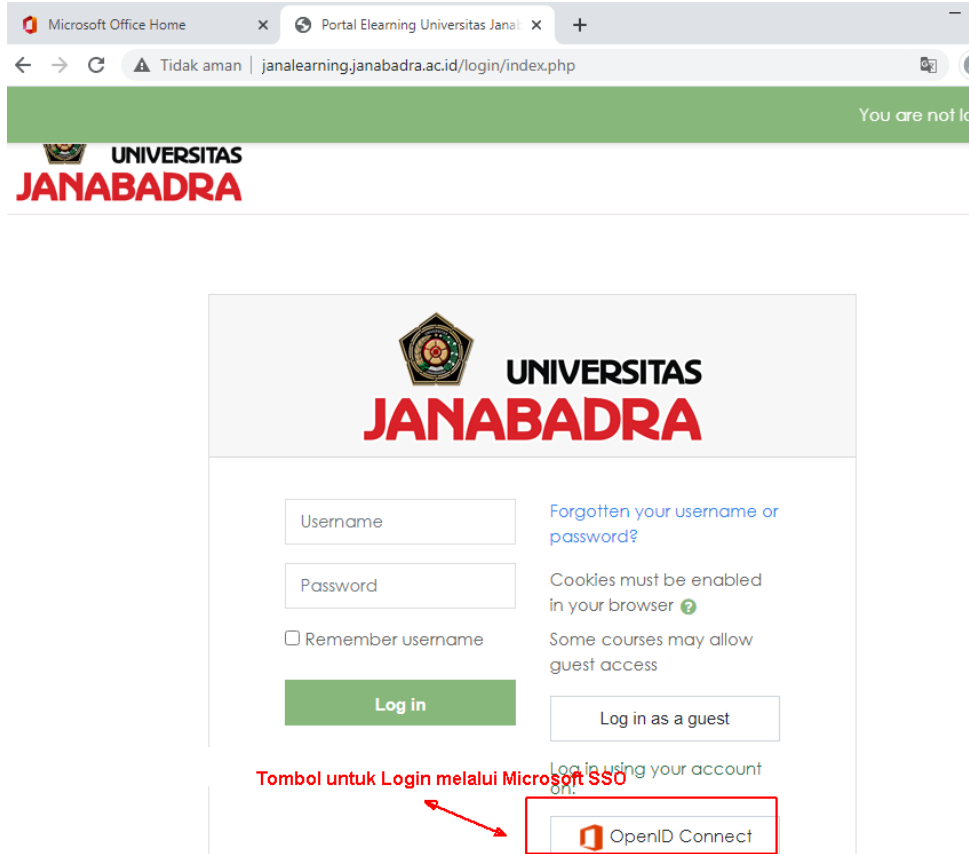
Microsoft Office Home

Portal Elearning Universitas Janab

Tidak aman | janalearning.janabadra.ac.id/login/index.php

You are not lo

UNIVERSITAS
JANABADRA

UNIVERSITAS
JANABADRA

Username

Password

Remember username

Log in

Forgotten your username or password?

Cookies must be enabled in your browser

Some courses may allow guest access

Log in as a guest

Log in using your account on:

Tombol untuk Login melalui Microsoft SSO

OpenID Connect